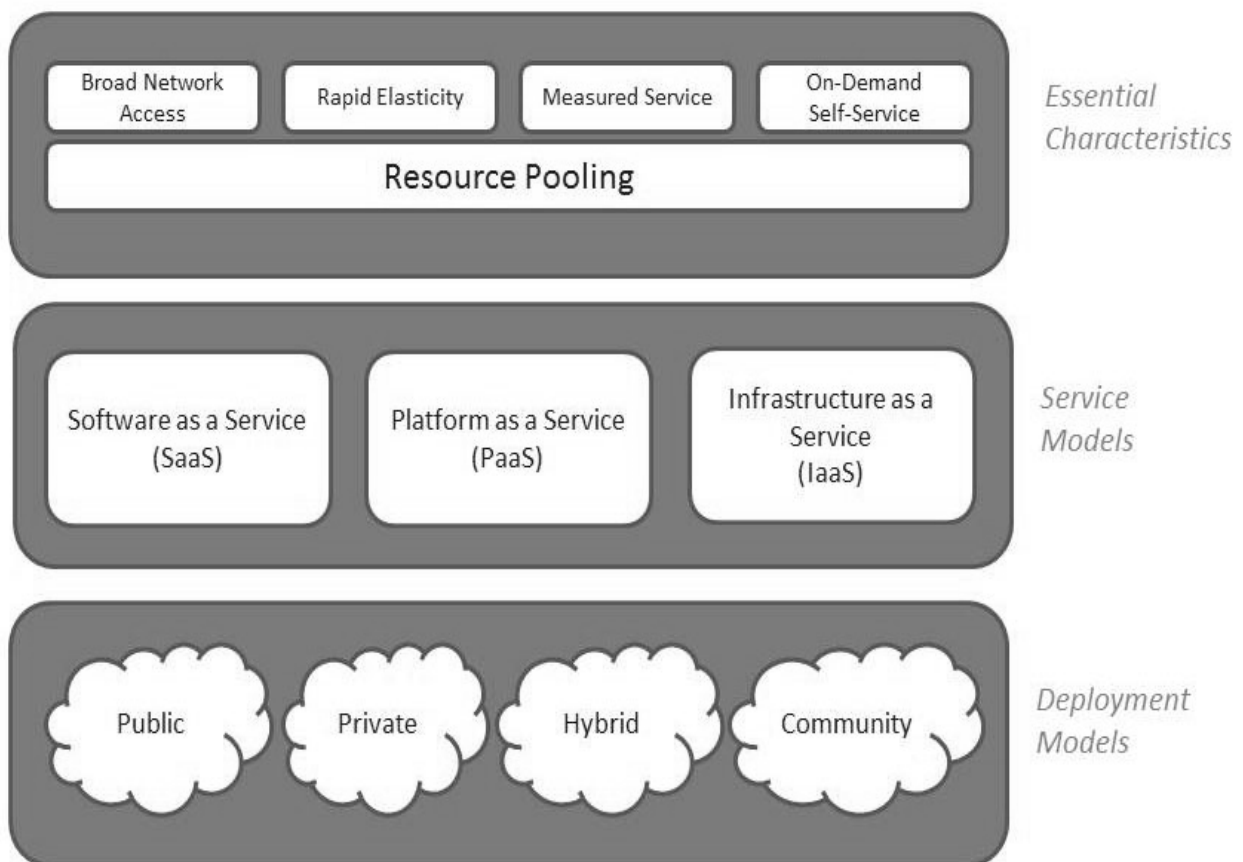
Broad Network Access

Rapid Elasticity

Measured Service

On-Demand Self-Service

Resource Pooling

Essential Characteristics

Software as a Service (SaaS)

Platform as a Service (PaaS)

Infrastructure as a Service (IaaS)

Service Models

Public

Private

Hybrid

Community

Deployment Models